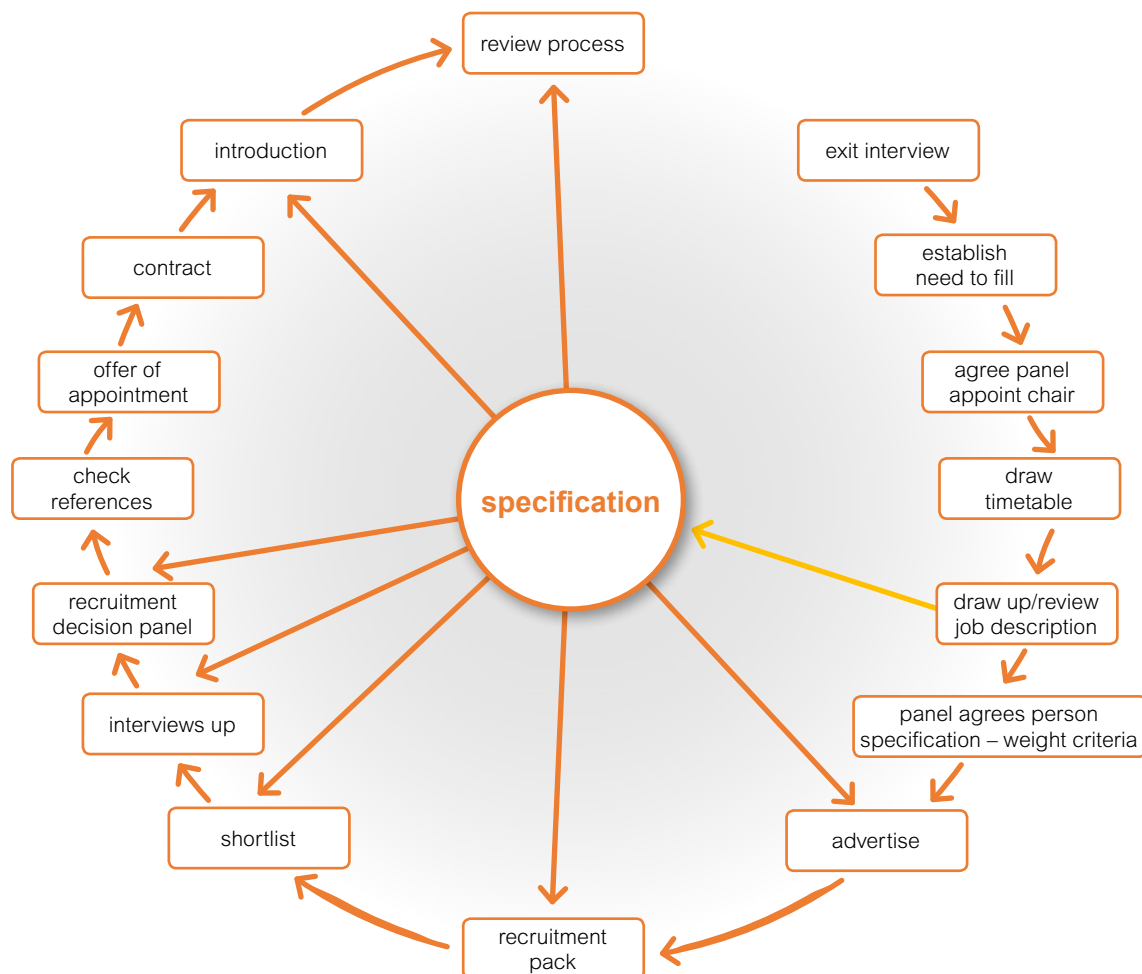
review process

introduction

exit interview

contract

establish need to fill

offer of appointment

agree panel appoint chair

check references

draw timetable

specification

recruitment decision panel

draw up/review job description

interviews up

panel agrees person specification – weight criteria

shortlist

advertise

recruitment pack